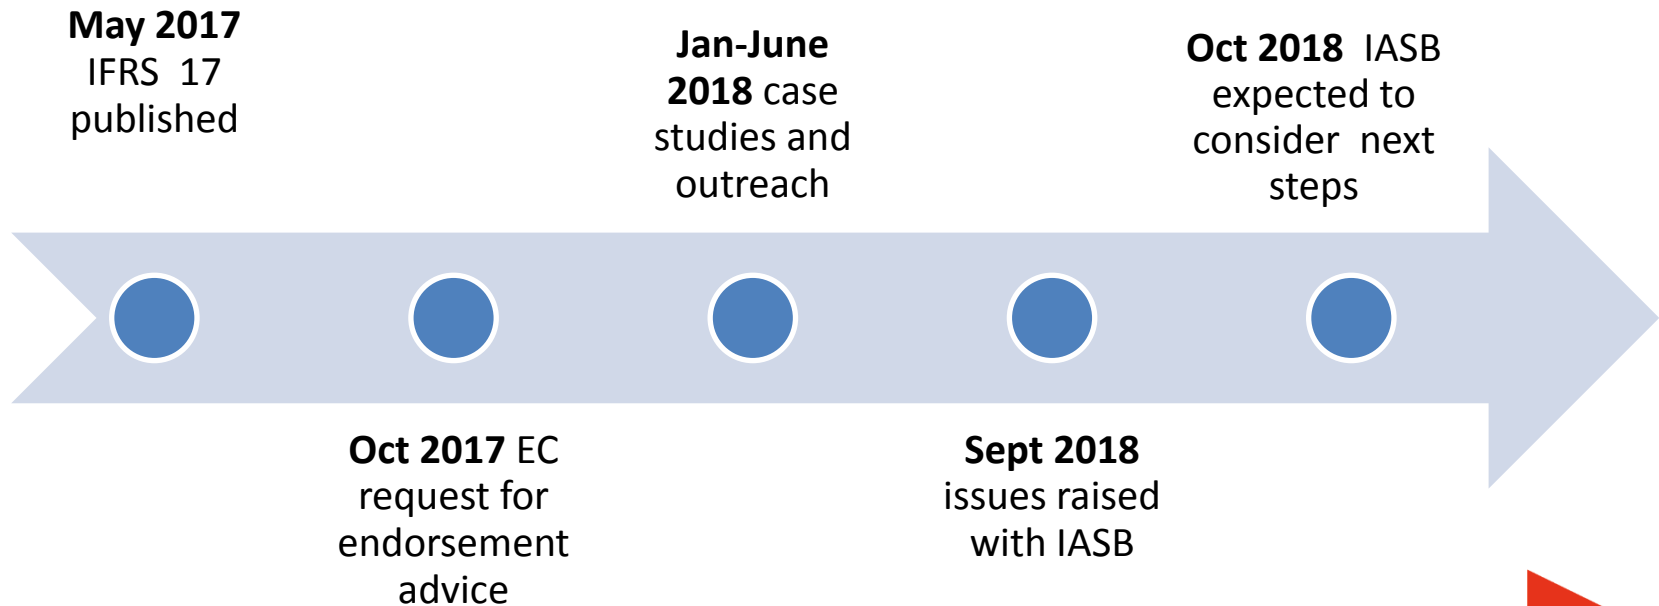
**May 2017** IFRS 17 published

**Jan-June 2018** case studies and outreach

**Oct 2018** IASB expected to consider next steps

**Oct 2017** EC request for endorsement advice

**Sept 2018** issues raised with IASB